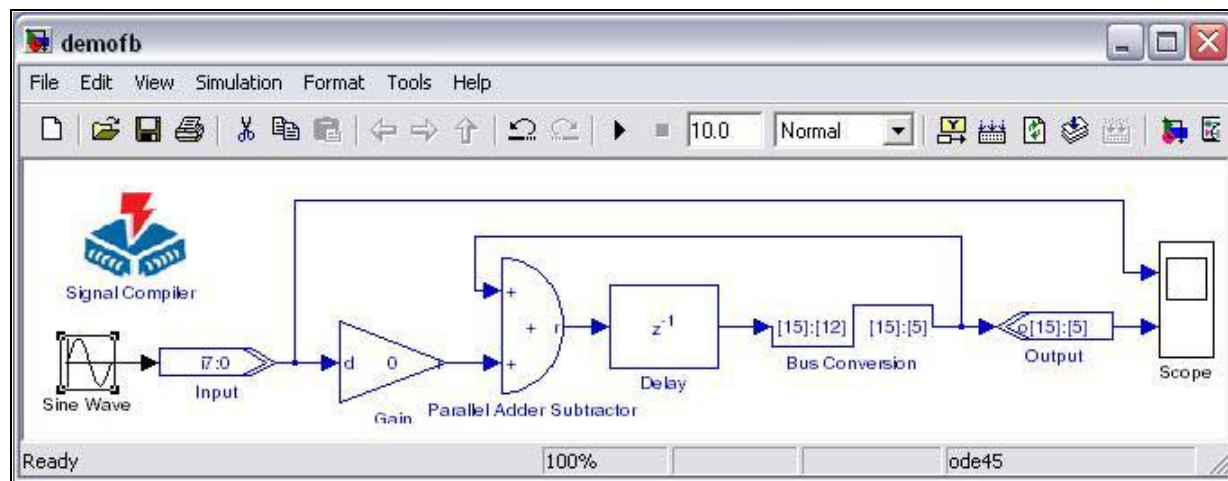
demofb

File Edit View Simulation Format Tools Help

10.0 Normal

Signal Compiler

Sine Wave

i7:0
Input

d 0
Gain

+
+ r
+
Parallel Adder Subtractor

$z^{-1}$
Delay

[15]:[12] [15]:[5]
Bus Conversion

o[15]:[5]
Output

Scope

Ready 100% ode45